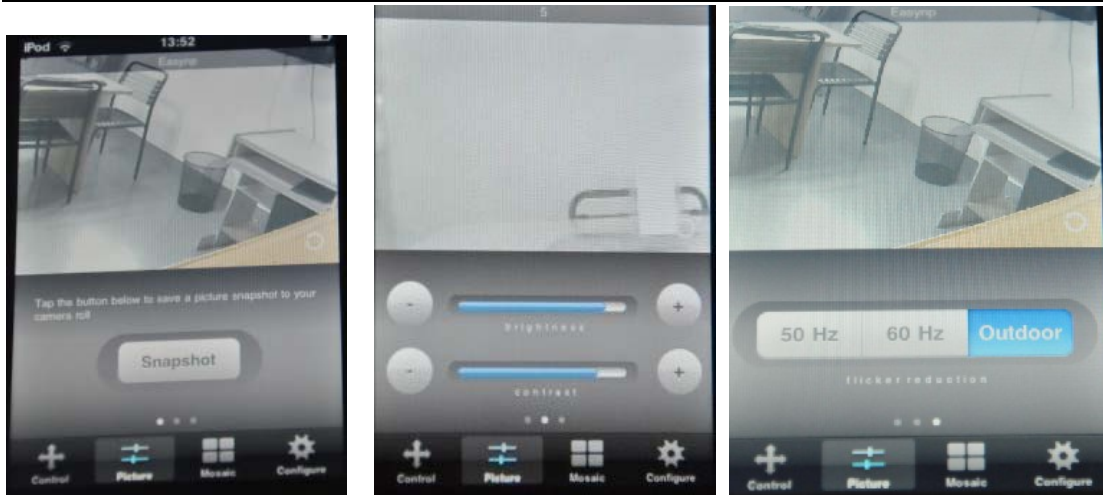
iPod 13:52

Easynp

Tap the button below to save a picture snapshot to your camera roll

Snapshot

Control Picture Mosaic Configure

5

-
brightness
+

-
contrast
+

Control Picture Mosaic Configure

Easynp

50 Hz 60 Hz Outdoor

flicker reduction

Control Picture Mosaic Configure